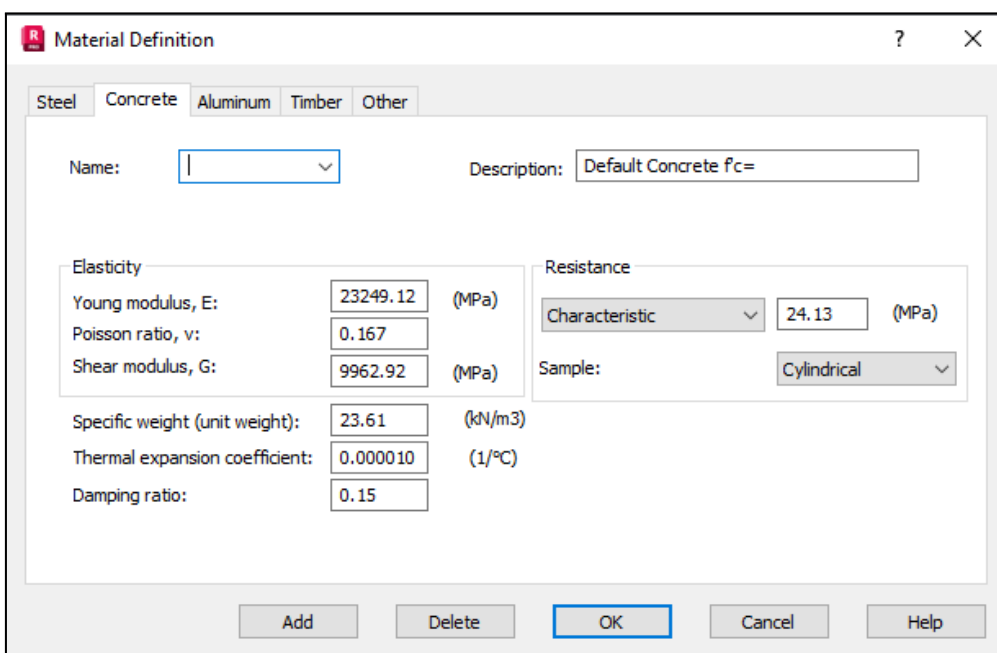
R
Material Definition
?
X

Steel | Concrete | Aluminum | Timber | Other

Name:

Description: Default Concrete f'c=

Elasticity

Young modulus, E: 23249.12 (MPa)

Poisson ratio, v: 0.167

Shear modulus, G: 9962.92 (MPa)

Resistance

Characteristic 24.13 (MPa)

Sample: Cylindrical

Specific weight (unit weight): 23.61 (kN/m3)

Thermal expansion coefficient: 0.000010 (1/°C)

Damping ratio: 0.15

Add
Delete
OK
Cancel
Help